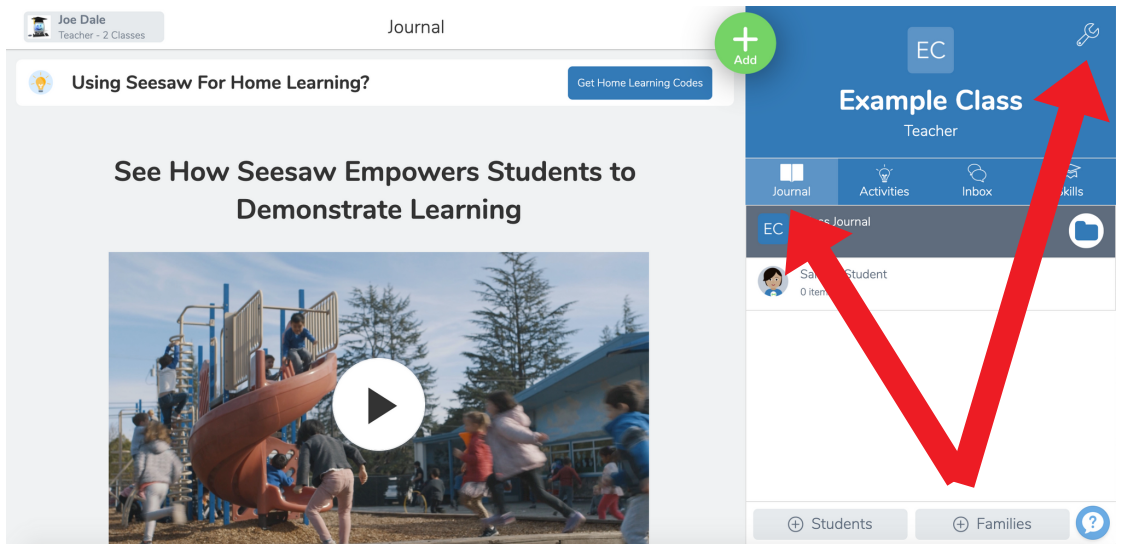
Joe Dale
Teacher - 2 Classes

Journal

Add

Using Seesaw For Home Learning?

Get Home Learning Codes

See How Seesaw Empowers Students to Demonstrate Learning

EC

Example Class

Teacher

Journal

Activities

Inbox

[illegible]kills

EC

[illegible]s Journal

Sa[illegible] Student
0 item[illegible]

Students

Families

?